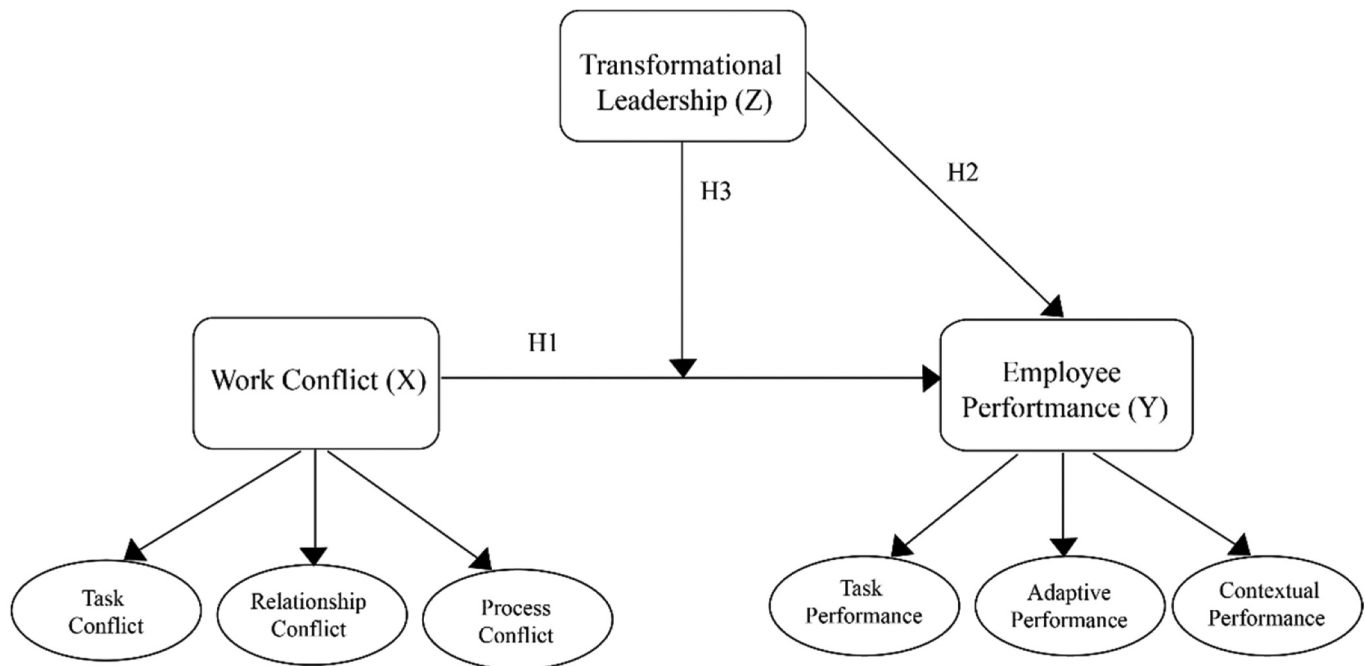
Transformational Leadership (Z)

H3

H2

Work Conflict (X)

H1

Employee Performance (Y)

Task Conflict

Relationship Conflict

Process Conflict

Task Performance

Adaptive Performance

Contextual Performance